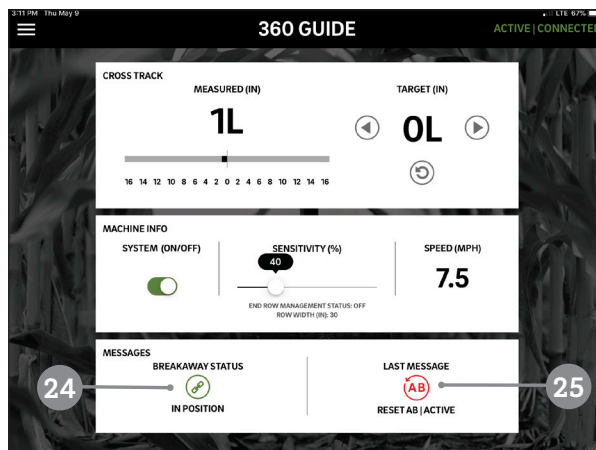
3:11 PM Thu May 9

LTE 67%

360 GUIDE

ACTIVE | CONNECTE

CROSS TRACK

MEASURED (IN)

1L

16 14 12 10 8 6 4 2 0 2 4 6 8 10 12 14 16

TARGET (IN)

0L

MACHINE INFO

SYSTEM (ON/OFF)

SENSITIVITY (%)

40

END ROW MANAGEMENT STATUS: OFF
ROW WIDTH (IN): 30

SPEED (MPH)

7.5

MESSAGES

BREAKAWAY STATUS

IN POSITION

LAST MESSAGE

AB

RESET AB | ACTIVE

24

25